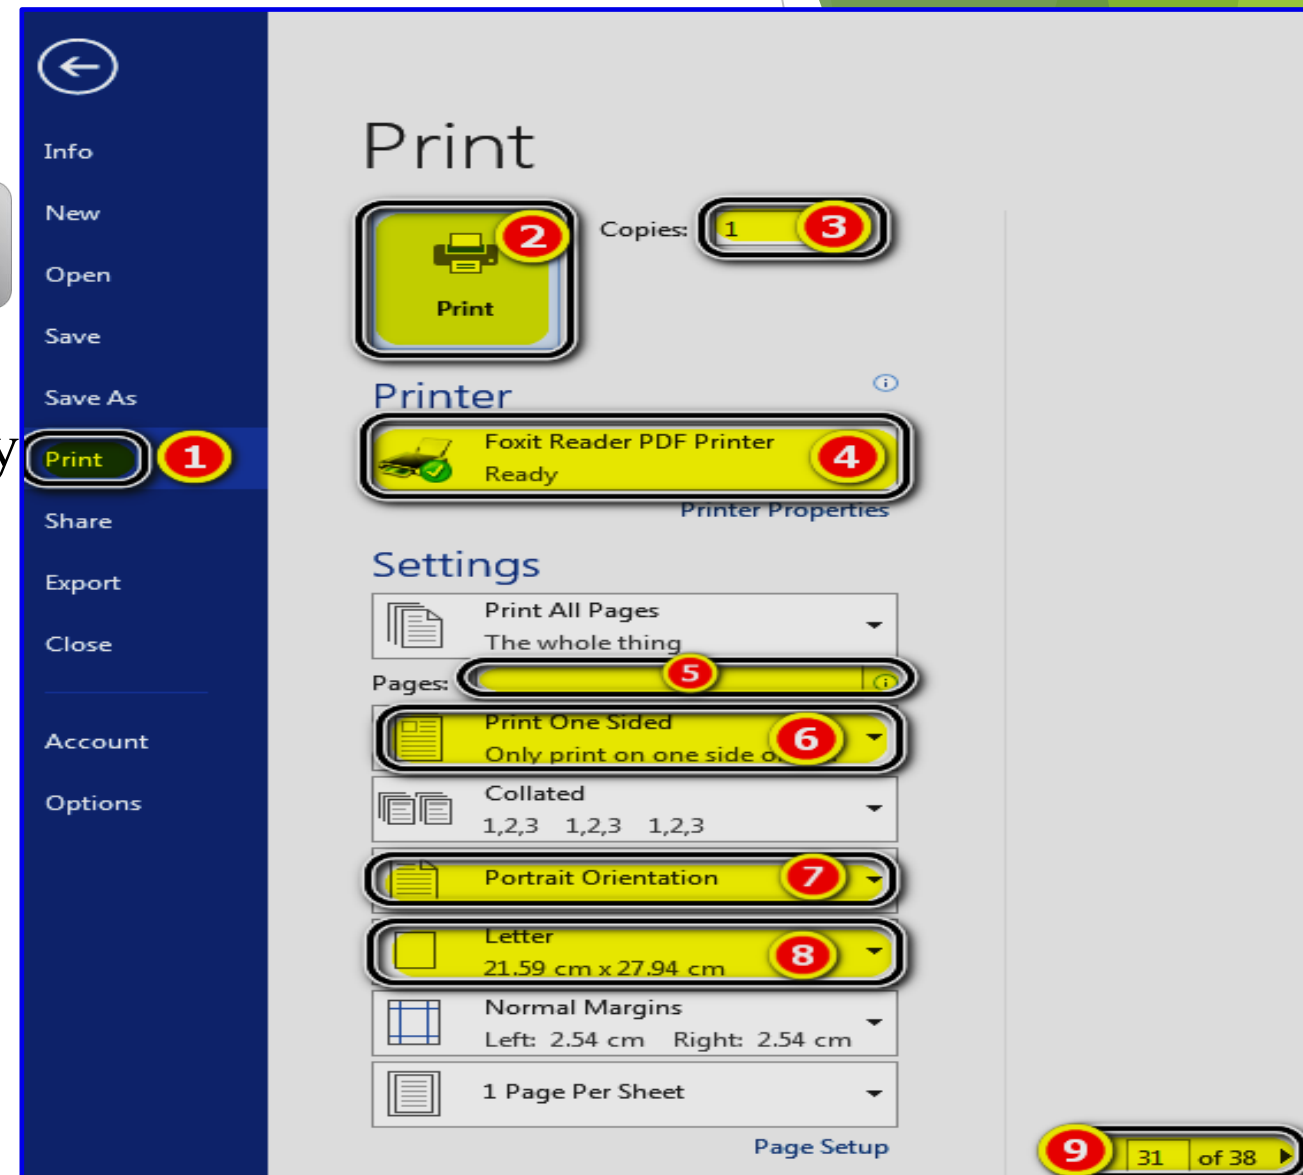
Info
New
Open
Save
Save As
Print
1
Share
Export
Close
Account
Options

Print

2
Print
Copies: 1
3

Printer
Foxit Reader PDF Printer
Ready
4
Printer Properties

Settings
Print All Pages
The whole thing
Pages:
5
Print One Sided
Only print on one side o
6
Collated
1,2,3 1,2,3 1,2,3
Portrait Orientation
7
Letter
21.59 cm x 27.94 cm
8
Normal Margins
Left: 2.54 cm Right: 2.54 cm
1 Page Per Sheet
Page Setup

9
31 of 38